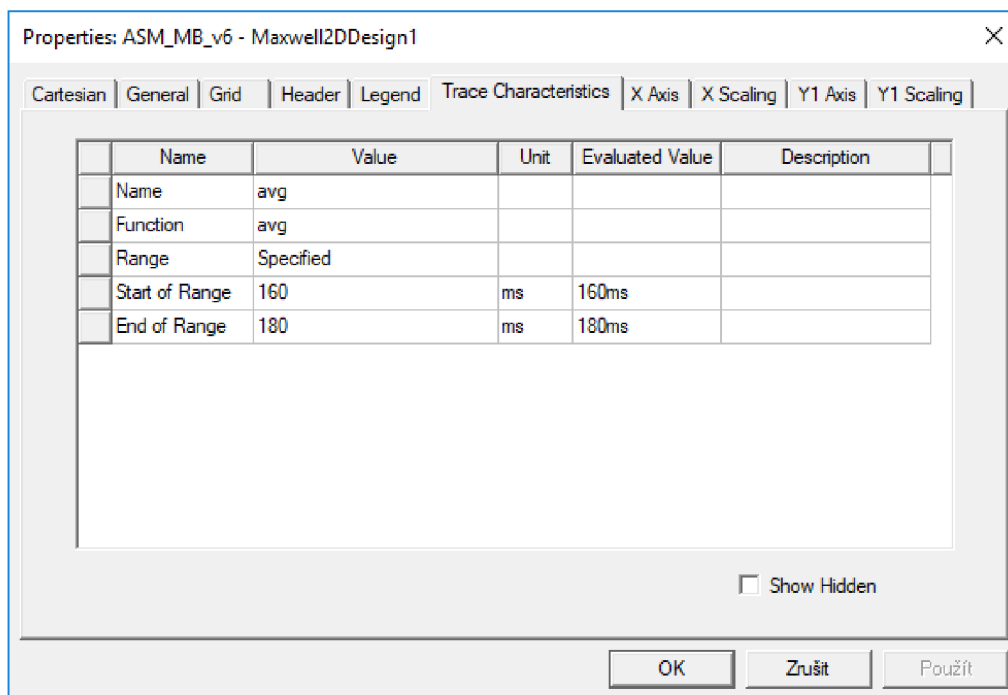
Properties: ASM_MB_v6 - Maxwell2DDesign1

Cartesian | General | Grid | Header | Legend | Trace Characteristics | X Axis | X Scaling | Y1 Axis | Y1 Scaling

| Name | Value | Unit | Evaluated Value | Description |
|---|---|---|---|---|
| Name | avg | | | |
| Function | avg | | | |
| Range | Specified | | | |
| Start of Range | 160 | ms | 160ms | |
| End of Range | 180 | ms | 180ms | |

Show Hidden

OK | Zrušit | Použít